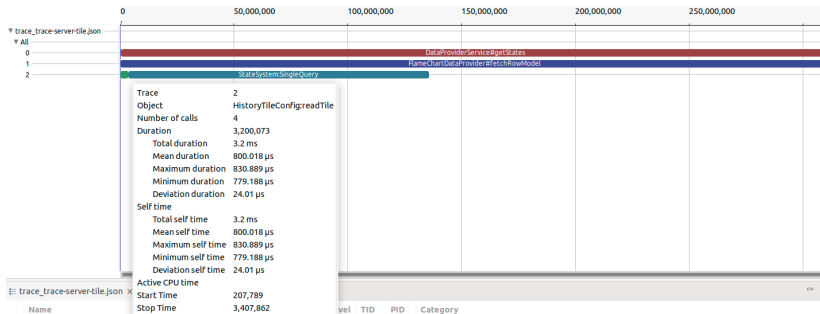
0 50,000,000 100,000,000 150,000,000 200,000,000 250,000,000

▼ trace_trace-server-tile.json
▼ All
0
1
2

DataProviderService#getStates
FlameChartDataProvider#fetchRowModel
StateSystem:SingleQuery

| | |
|---|---|
| Trace | 2 |
| Object | HistoryTileConfig:readTile |
| Number of calls | 4 |
| Duration | 3,200,073 |
| Total duration | 3.2 ms |
| Mean duration | 800.018 µs |
| Maximum duration | 830.889 µs |
| Minimum duration | 779.188 µs |
| Deviation duration | 24.01 µs |
| Self time | |
| Total self time | 3.2 ms |
| Mean self time | 800.018 µs |
| Maximum self time | 830.889 µs |
| Minimum self time | 779.188 µs |
| Deviation self time | 24.01 µs |
| Active CPU time | |
| Start Time | 207,789 |
| Stop Time | 3,407,862 |

trace_trace-server-tile.json ×

Name vel TID PID Category